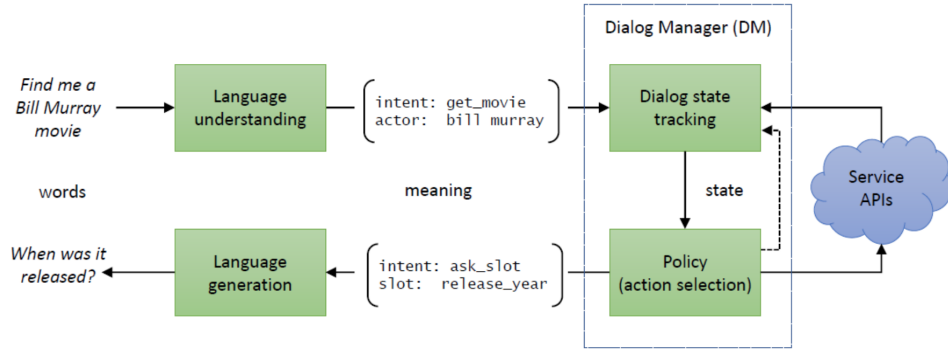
Dialog Manager (DM)

Find me a Bill Murray movie

Language understanding

intent: get_movie
actor: bill murray

Dialog state tracking

words

meaning

state

Service APIs

When was it released?

Language generation

intent: ask_slot
slot: release_year

Policy (action selection)